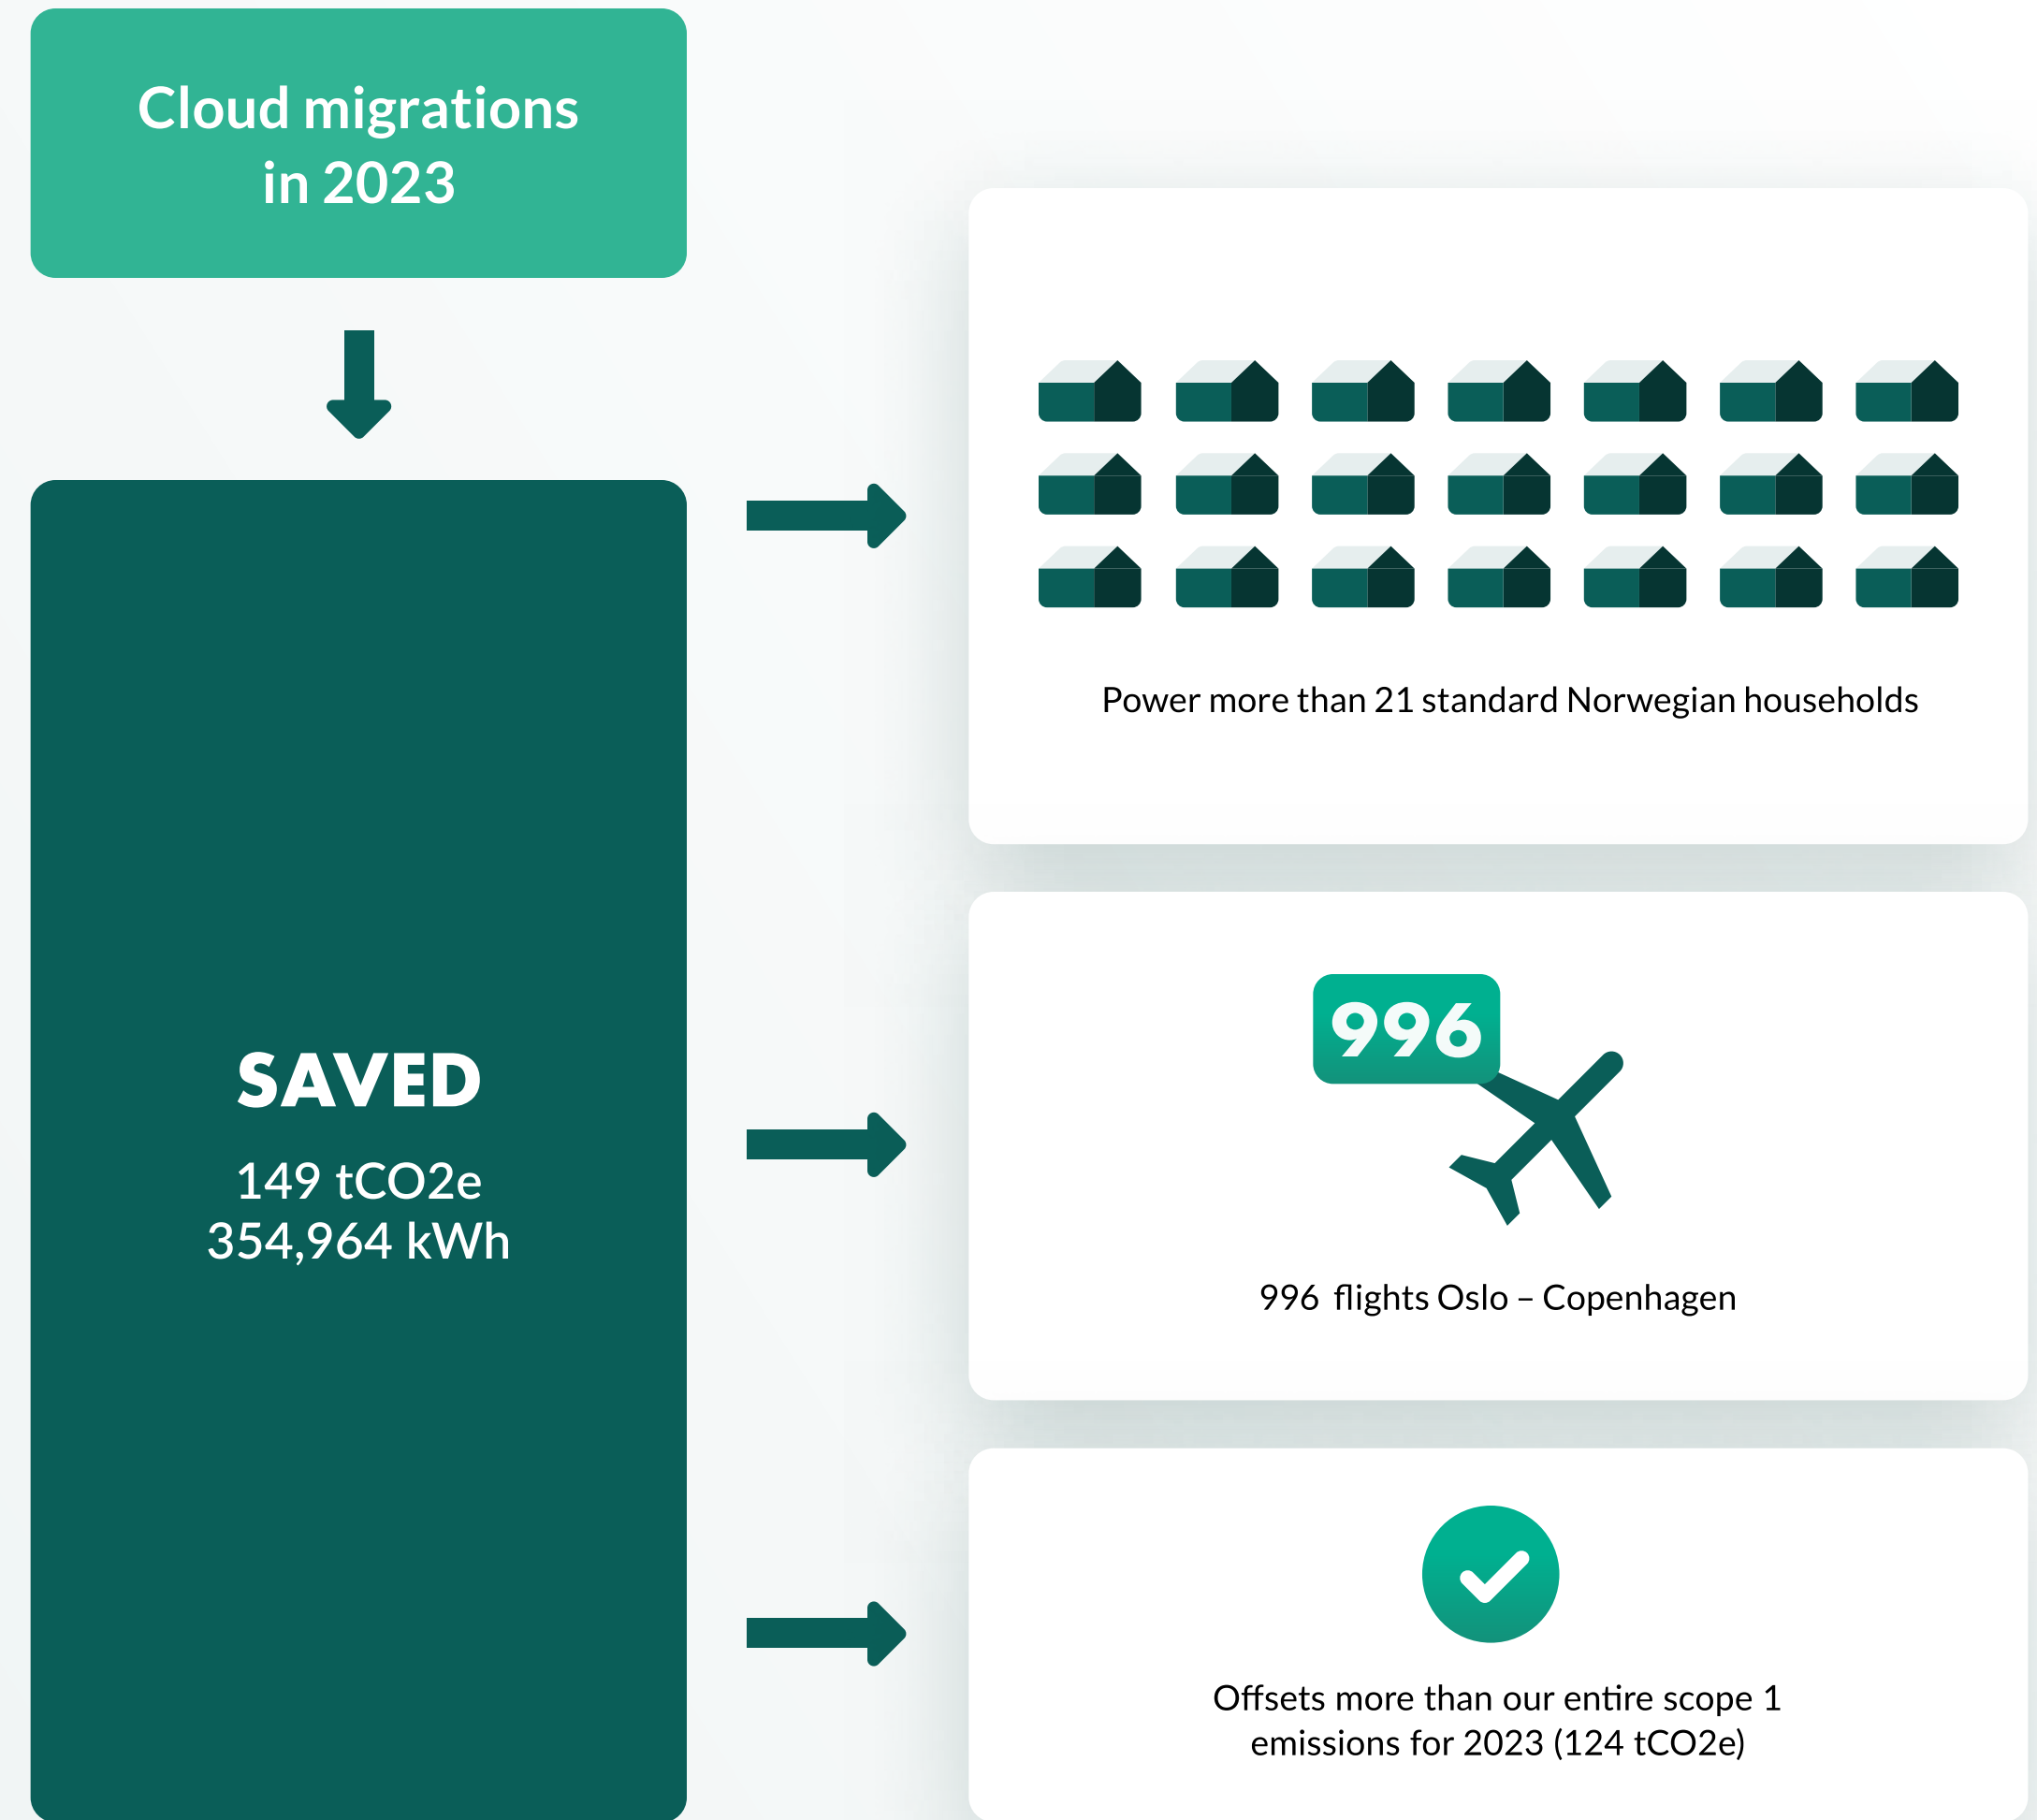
Cloud migrations in 2023

SAVED

149 tCO2e
354,964 kWh

Power more than 21 standard Norwegian households

996

996 flights Oslo – Copenhagen

Offsets more than our entire scope 1 emissions for 2023 (124 tCO2e)